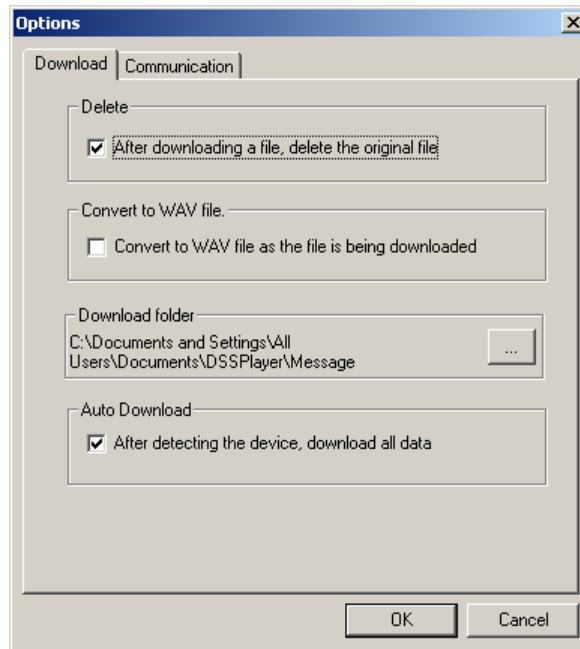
Options

Download | Communication

Delete

After downloading a file, delete the original file

Convert to WAV file.

Convert to WAV file as the file is being downloaded

Download folder

C:\Documents and Settings\All Users\Documents\DSSPlayer\Message

...

Auto Download

After detecting the device, download all data

OK

Cancel